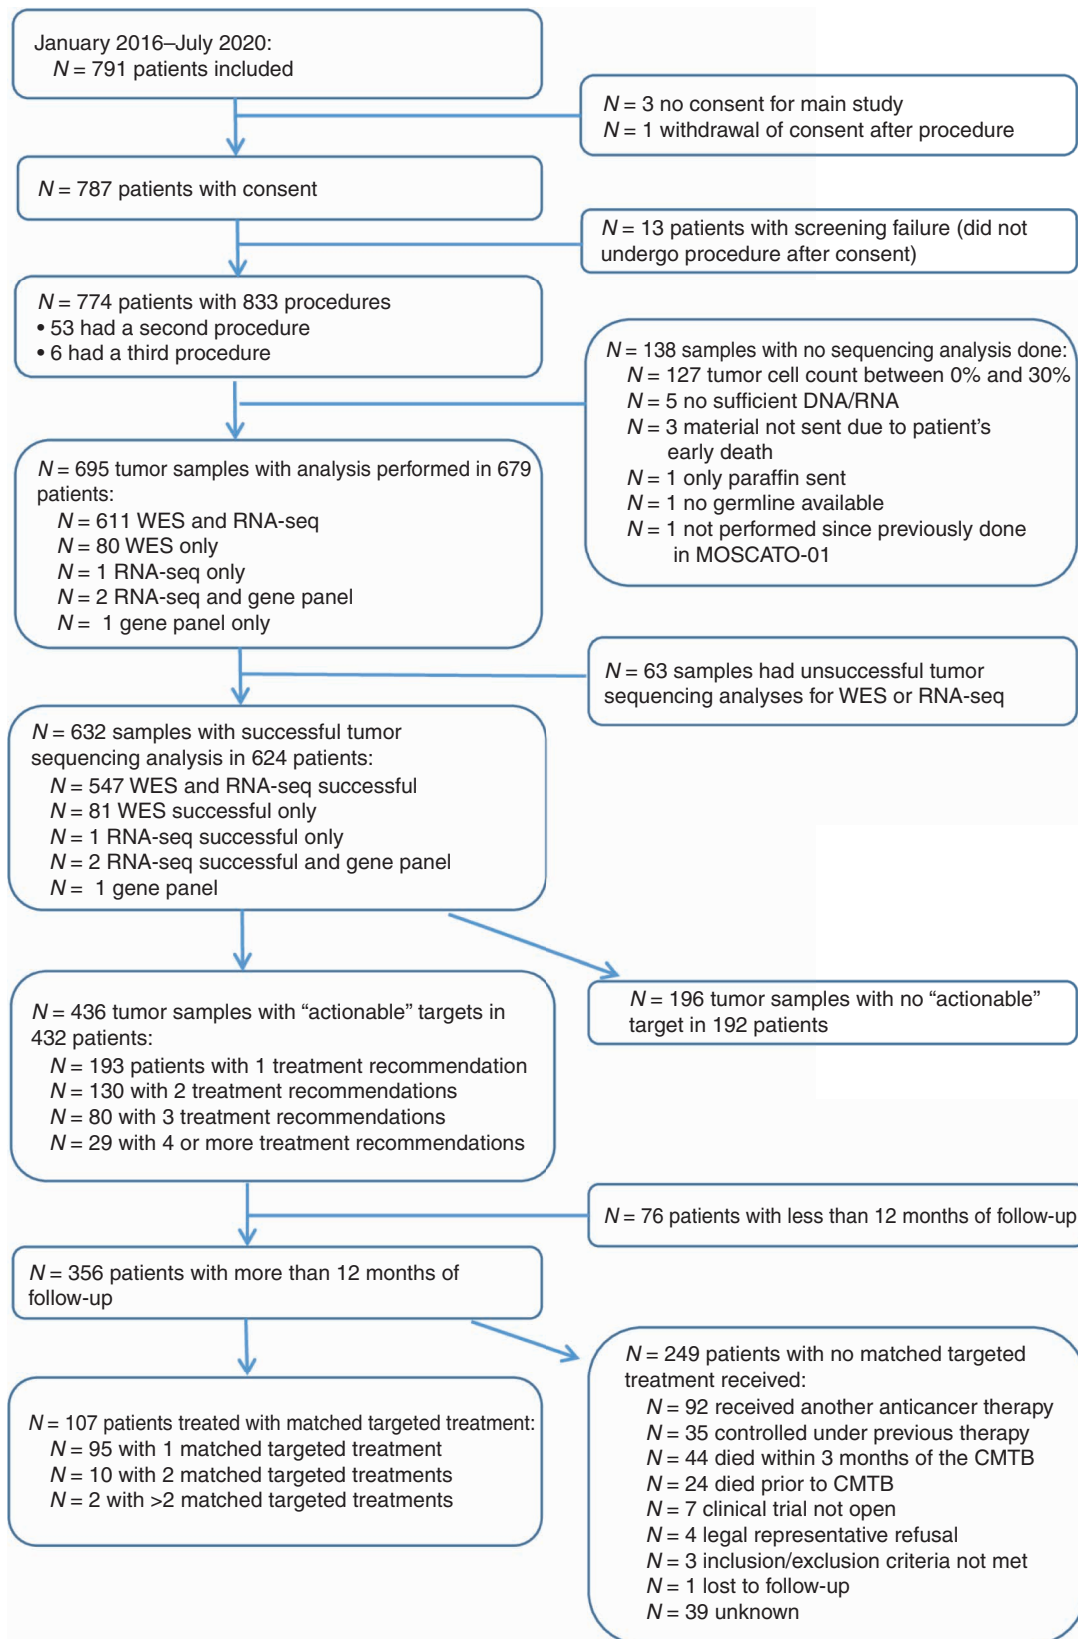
January 2016–July 2020:
$N$ = 791 patients included

$N$ = 3 no consent for main study
$N$ = 1 withdrawal of consent after procedure

$N$ = 787 patients with consent

$N$ = 13 patients with screening failure (did not undergo procedure after consent)

$N$ = 774 patients with 833 procedures
• 53 had a second procedure
• 6 had a third procedure

$N$ = 138 samples with no sequencing analysis done:
$N$ = 127 tumor cell count between 0% and 30%
$N$ = 5 no sufficient DNA/RNA
$N$ = 3 material not sent due to patient's early death
$N$ = 1 only paraffin sent
$N$ = 1 no germline available
$N$ = 1 not performed since previously done in MOSCATO-01

$N$ = 695 tumor samples with analysis performed in 679 patients:
$N$ = 611 WES and RNA-seq
$N$ = 80 WES only
$N$ = 1 RNA-seq only
$N$ = 2 RNA-seq and gene panel
$N$ = 1 gene panel only

$N$ = 63 samples had unsuccessful tumor sequencing analyses for WES or RNA-seq

$N$ = 632 samples with successful tumor sequencing analysis in 624 patients:
$N$ = 547 WES and RNA-seq successful
$N$ = 81 WES successful only
$N$ = 1 RNA-seq successful only
$N$ = 2 RNA-seq successful and gene panel
$N$ = 1 gene panel

$N$ = 196 tumor samples with no "actionable" target in 192 patients

$N$ = 436 tumor samples with "actionable" targets in 432 patients:
$N$ = 193 patients with 1 treatment recommendation
$N$ = 130 with 2 treatment recommendations
$N$ = 80 with 3 treatment recommendations
$N$ = 29 with 4 or more treatment recommendations

$N$ = 76 patients with less than 12 months of follow-up

$N$ = 356 patients with more than 12 months of follow-up

$N$ = 249 patients with no matched targeted treatment received:
$N$ = 92 received another anticancer therapy
$N$ = 35 controlled under previous therapy
$N$ = 44 died within 3 months of the CMTB
$N$ = 24 died prior to CMTB
$N$ = 7 clinical trial not open
$N$ = 4 legal representative refusal
$N$ = 3 inclusion/exclusion criteria not met
$N$ = 1 lost to follow-up
$N$ = 39 unknown

$N$ = 107 patients treated with matched targeted treatment:
$N$ = 95 with 1 matched targeted treatment
$N$ = 10 with 2 matched targeted treatments
$N$ = 2 with >2 matched targeted treatments